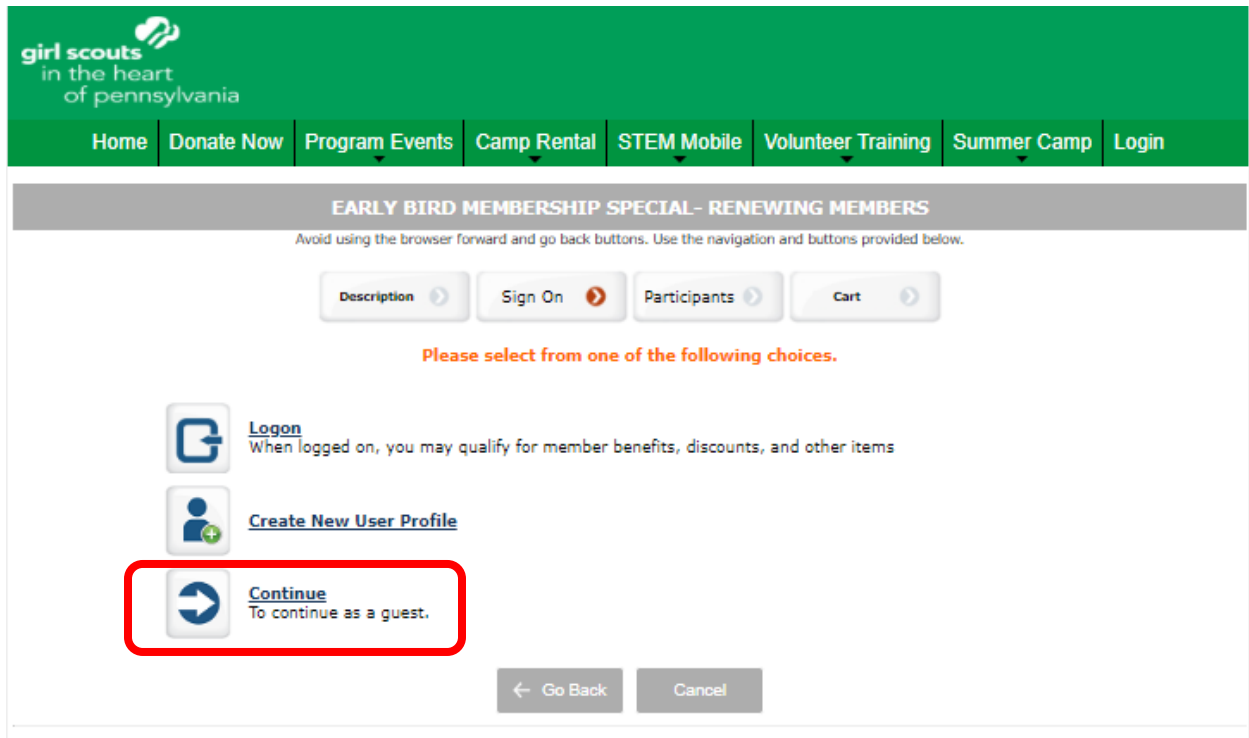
girl scouts
in the heart
of pennsylvania

Home | Donate Now | Program Events | Camp Rental | STEM Mobile | Volunteer Training | Summer Camp | Login

EARLY BIRD MEMBERSHIP SPECIAL- RENEWING MEMBERS

Avoid using the browser forward and go back buttons. Use the navigation and buttons provided below.

Description | Sign On | Participants | Cart

Please select from one of the following choices.

Logon
When logged on, you may qualify for member benefits, discounts, and other items

Create New User Profile

Continue
To continue as a guest.

← Go Back | Cancel